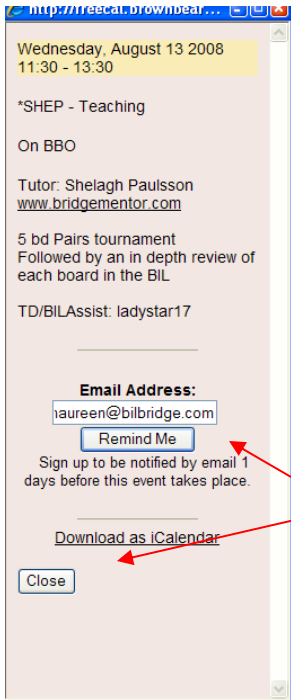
http://freecal.brownbear...

Wednesday, August 13 2008
11:30 - 13:30

*SHEP - Teaching

On BBO

Tutor: Shelagh Paulsson
www.bridgementor.com

5 bd Pairs tournament
Followed by an in depth review of each board in the BIL

TD/BILAssist: ladystar17

Email Address:
naureen@bilbridge.com
Remind Me
Sign up to be notified by email 1 days before this event takes place.

Download as iCalendar

Close